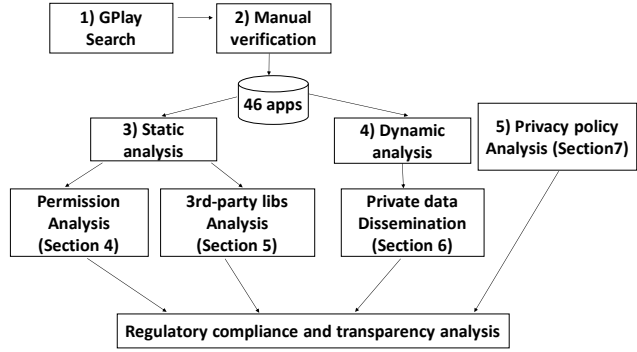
1) GPlay Search

2) Manual verification

46 apps

3) Static analysis

4) Dynamic analysis

5) Privacy policy Analysis (Section7)

Permission Analysis (Section 4)

3rd-party libs Analysis (Section 5)

Private data Dissemination (Section 6)

Regulatory compliance and transparency analysis